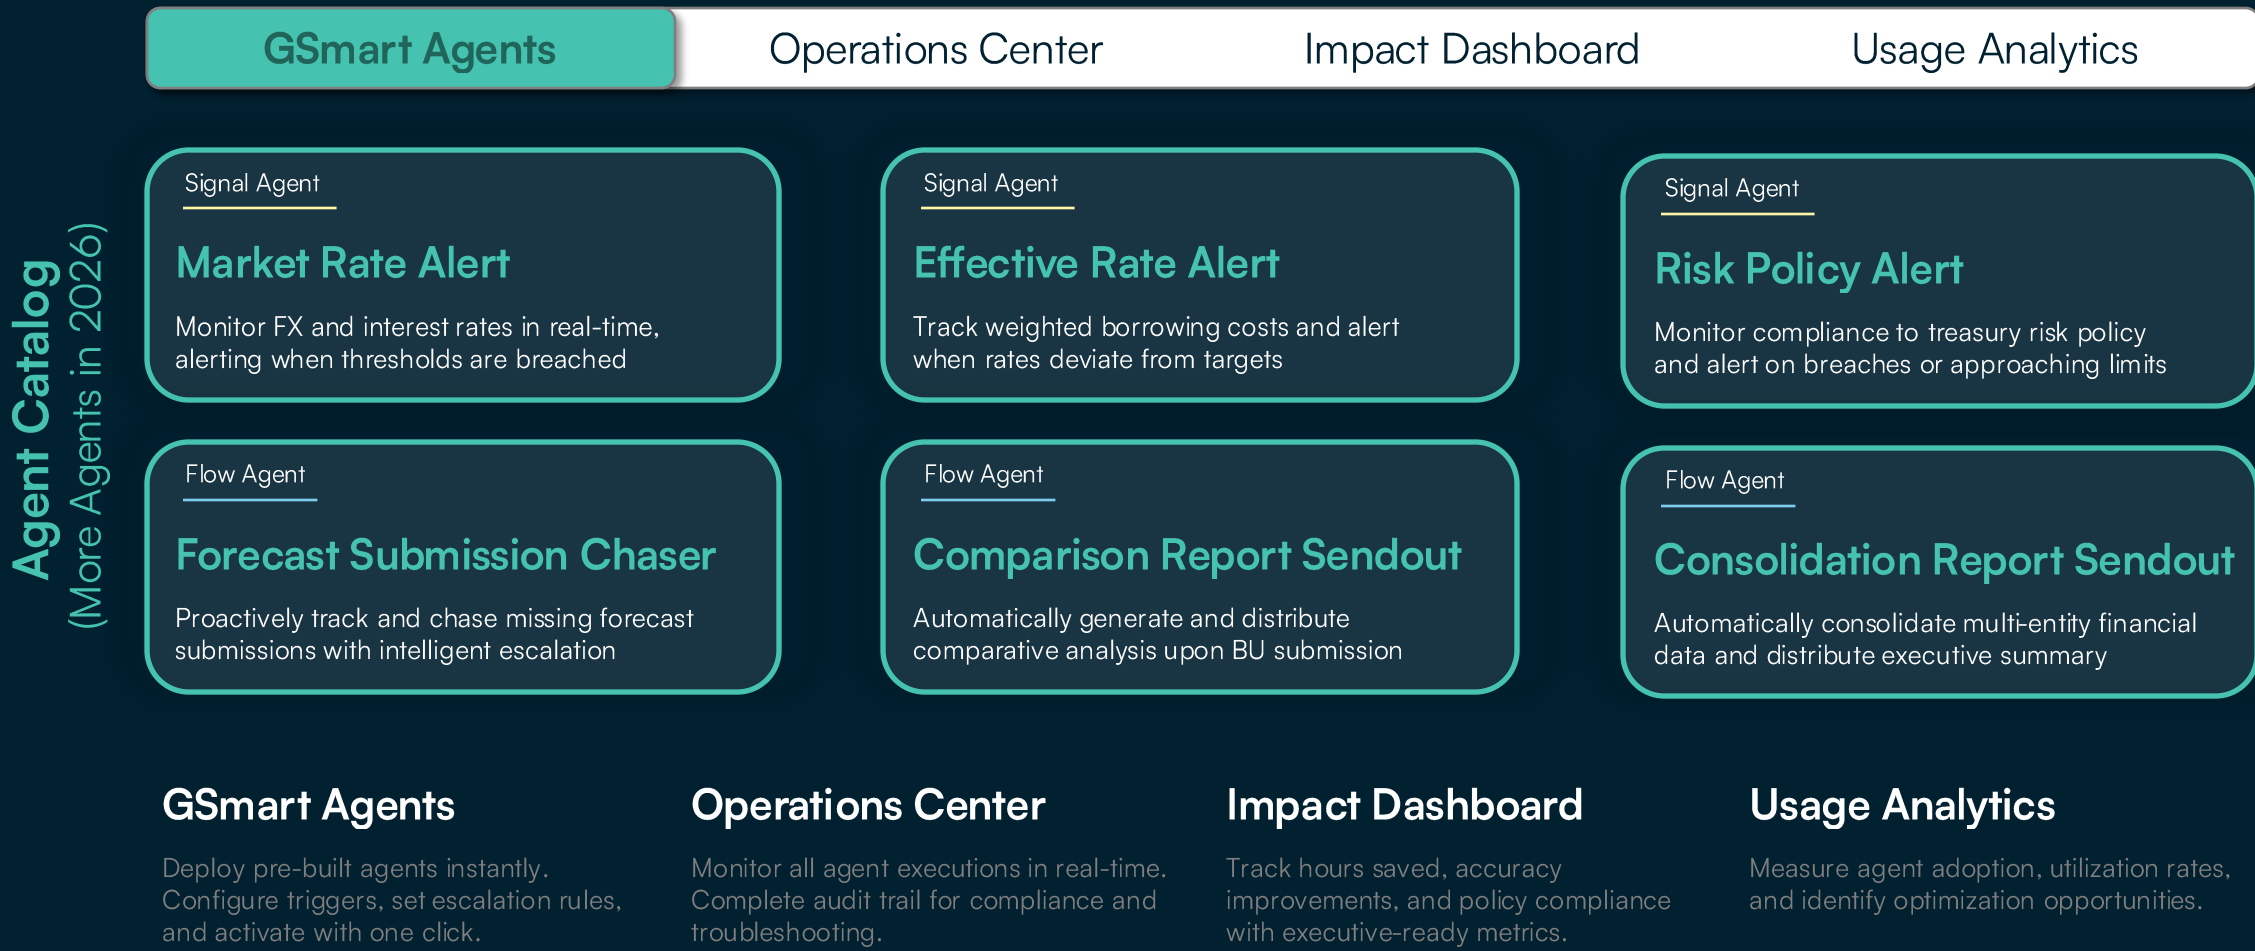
GSmart Agents
Operations Center
Impact Dashboard
Usage Analytics

Agent Catalog
(More Agents in 2026)

Signal Agent
Market Rate Alert
Monitor FX and interest rates in real-time, alerting when thresholds are breached

Signal Agent
Effective Rate Alert
Track weighted borrowing costs and alert when rates deviate from targets

Signal Agent
Risk Policy Alert
Monitor compliance to treasury risk policy and alert on breaches or approaching limits

Flow Agent
Forecast Submission Chaser
Proactively track and chase missing forecast submissions with intelligent escalation

Flow Agent
Comparison Report Sendout
Automatically generate and distribute comparative analysis upon BU submission

Flow Agent
Consolidation Report Sendout
Automatically consolidate multi-entity financial data and distribute executive summary

GSmart Agents
Deploy pre-built agents instantly. Configure triggers, set escalation rules, and activate with one click.

Operations Center
Monitor all agent executions in real-time. Complete audit trail for compliance and troubleshooting.

Impact Dashboard
Track hours saved, accuracy improvements, and policy compliance with executive-ready metrics.

Usage Analytics
Measure agent adoption, utilization rates, and identify optimization opportunities.